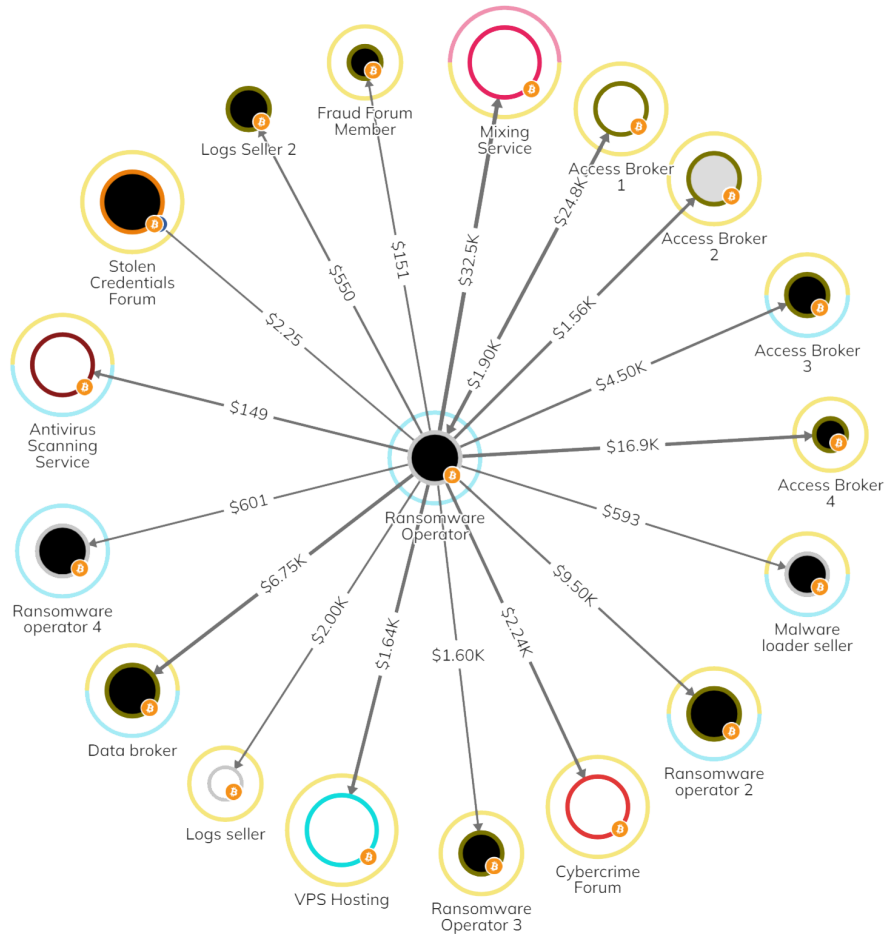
Fraud Forum Member

Mixing Service

Logs Seller 2

Access Broker 1

Access Broker 2

Stolen Credentials Forum

Access Broker 3

Antivirus Scanning Service

Access Broker 4

Ransomware Operator

Malware loader seller

Ransomware operator 4

Ransomware operator 2

Data broker

Logs seller

VPS Hosting

Ransomware Operator 3

Cybercrime Forum

$550

$151

$32.5K

$24.8K

$2.25

$1.90K

$1.56K

$4.50K

$149

$16.9K

$601

$593

$6.75K

$2.00K

$1.64K

$1.60K

$2.24K

$9.50K